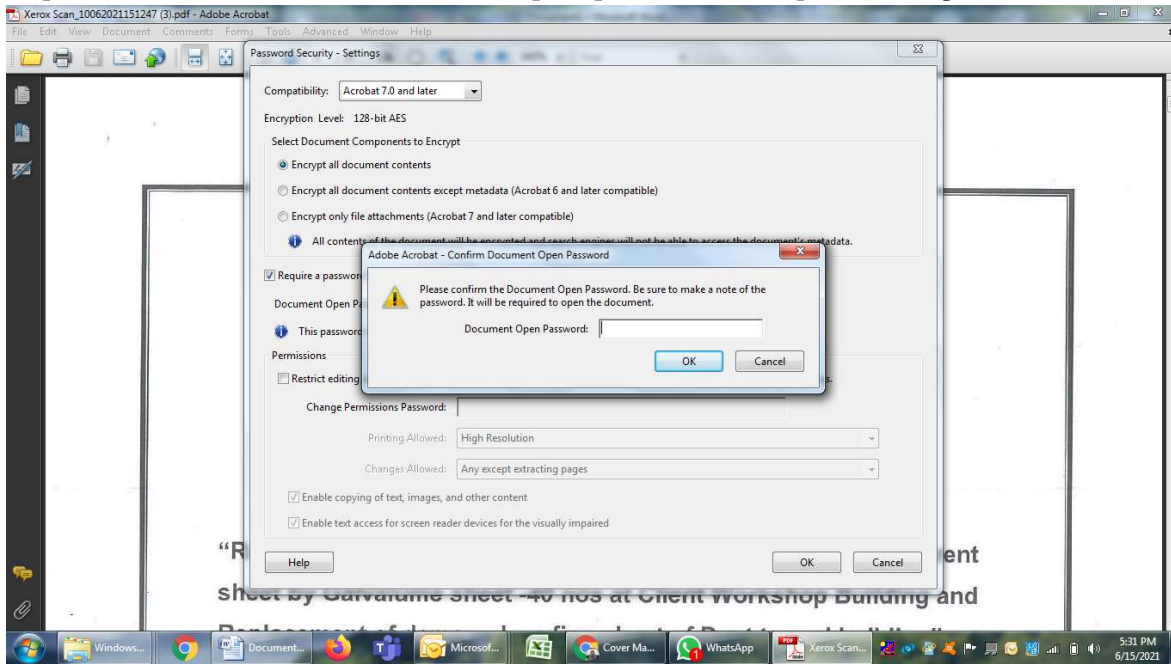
Xerox Scan_10062021151247 (3).pdf - Adobe Acrobat

File Edit View Document Comments Forms Tools Advanced Window Help

Password Security - Settings

Compatibility: Acrobat 7.0 and later

Encryption Level: 128-bit AES

Select Document Components to Encrypt

Encrypt all document contents

Encrypt all document contents except metadata (Acrobat 6 and later compatible)

Encrypt only file attachments (Acrobat 7 and later compatible)

All contents of the document will be encrypted and search engines will not be able to access the document's metadata.

Require a passwor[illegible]

Document Open P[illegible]

This password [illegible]

Permissions

Restrict editing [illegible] s.

Change Permissions Password:

Printing Allowed: High Resolution

Changes Allowed: Any except extracting pages

Enable copying of text, images, and other content

Enable text access for screen reader devices for the visually impaired

Help

OK Cancel

Adobe Acrobat - Confirm Document Open Password

Please confirm the Document Open Password. Be sure to make a note of the password. It will be required to open the document.

Document Open Password:

OK Cancel

"R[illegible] ent

sheet by Galvalume sheet -40 nos at Client Workshop Building and

Windows... Document... Microsof... Cover Ma... WhatsApp Xerox Scan... 5:31 PM 6/15/2021